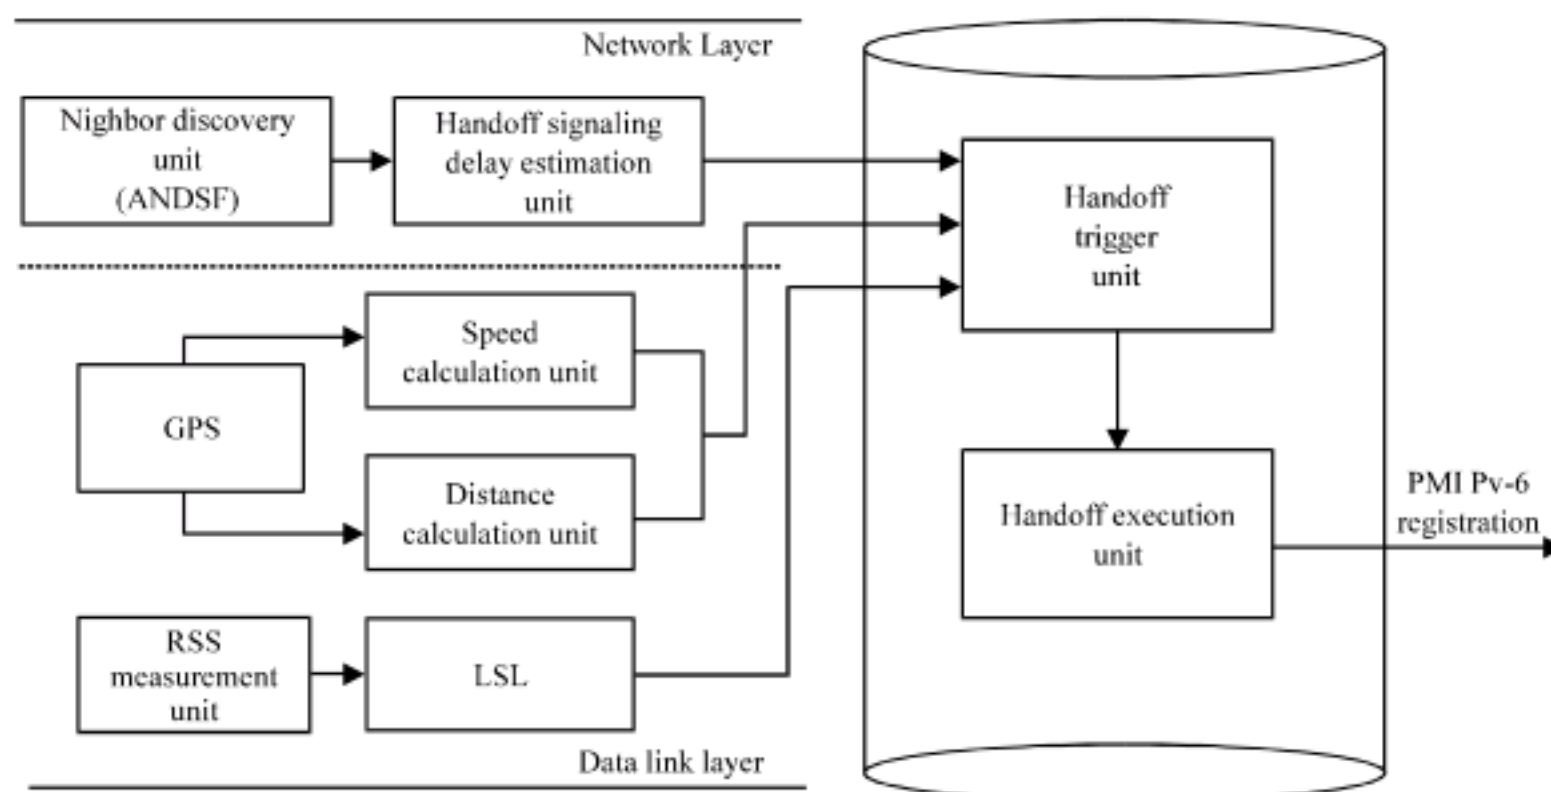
Network Layer

Nighbor discovery unit (ANDSF)

Handoff signaling delay estimation unit

Handoff trigger unit

Speed calculation unit

GPS

Distance calculation unit

Handoff execution unit

PMI Pv-6 registration

RSS measurement unit

LSL

Data link layer